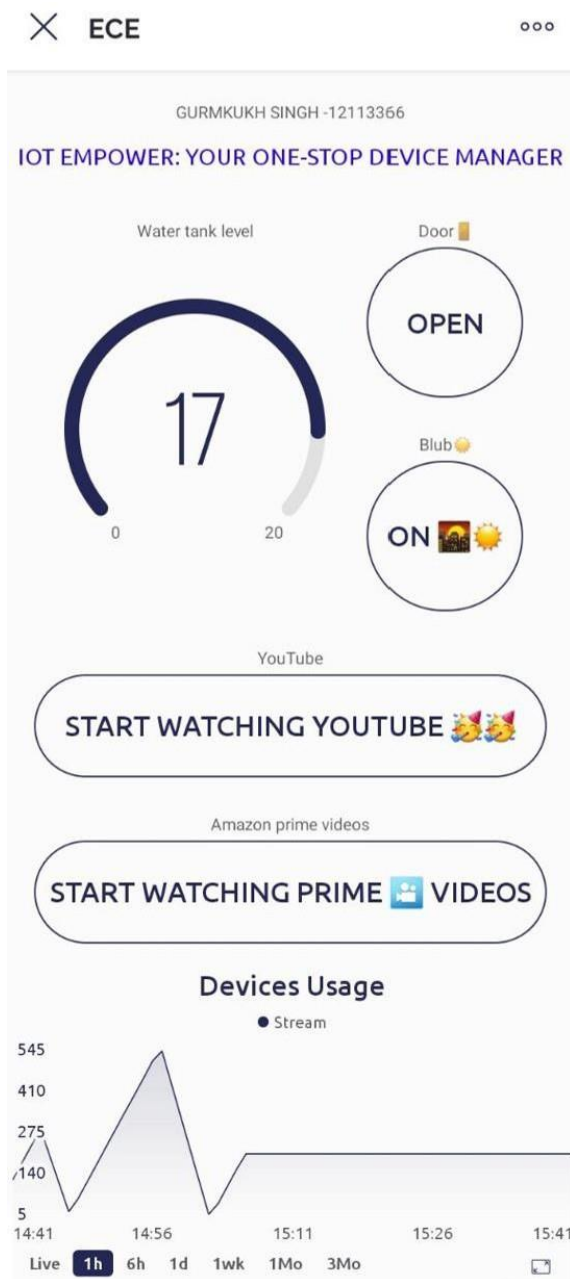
ECE

GURMKUKH SINGH -12113366

IOT EMPOWER: YOUR ONE-STOP DEVICE MANAGER

Water tank level

17

0 20

Door🚪

OPEN

Blub🌕

ON 🌇☀️

YouTube

START WATCHING YOUTUBE 🥳🥳

Amazon prime videos

START WATCHING PRIME 🎦 VIDEOS

Devices Usage

● Stream

545
410
275
140
5

14:41 14:56 15:11 15:26 15:41

Live 1h 6h 1d 1wk 1Mo 3Mo